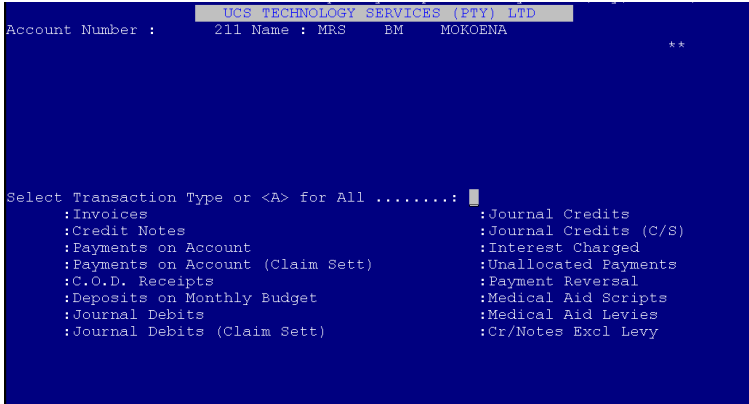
UCS TECHNOLOGY SERVICES (PTY) LTD
Account Number : 211 Name : MRS BM MOKOENA
**

Select Transaction Type or <A> for All ........:

:Invoices
:Credit Notes
:Payments on Account
:Payments on Account (Claim Sett)
:C.O.D. Receipts
:Deposits on Monthly Budget
:Journal Debits
:Journal Debits (Claim Sett)

:Journal Credits
:Journal Credits (C/S)
:Interest Charged
:Unallocated Payments
:Payment Reversal
:Medical Aid Scripts
:Medical Aid Levies
:Cr/Notes Excl Levy